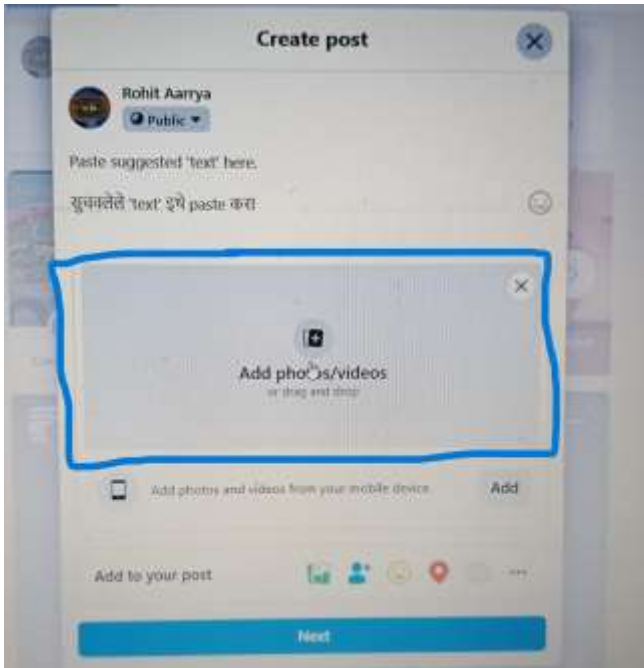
Create post

Rohit Aarrya

Public

Paste suggested 'text' here.

सुचवलेले 'text' इथे paste करा

Add photos/videos

or drag and drop

Add photos and videos from your mobile device.

Add

Add to your post

Next